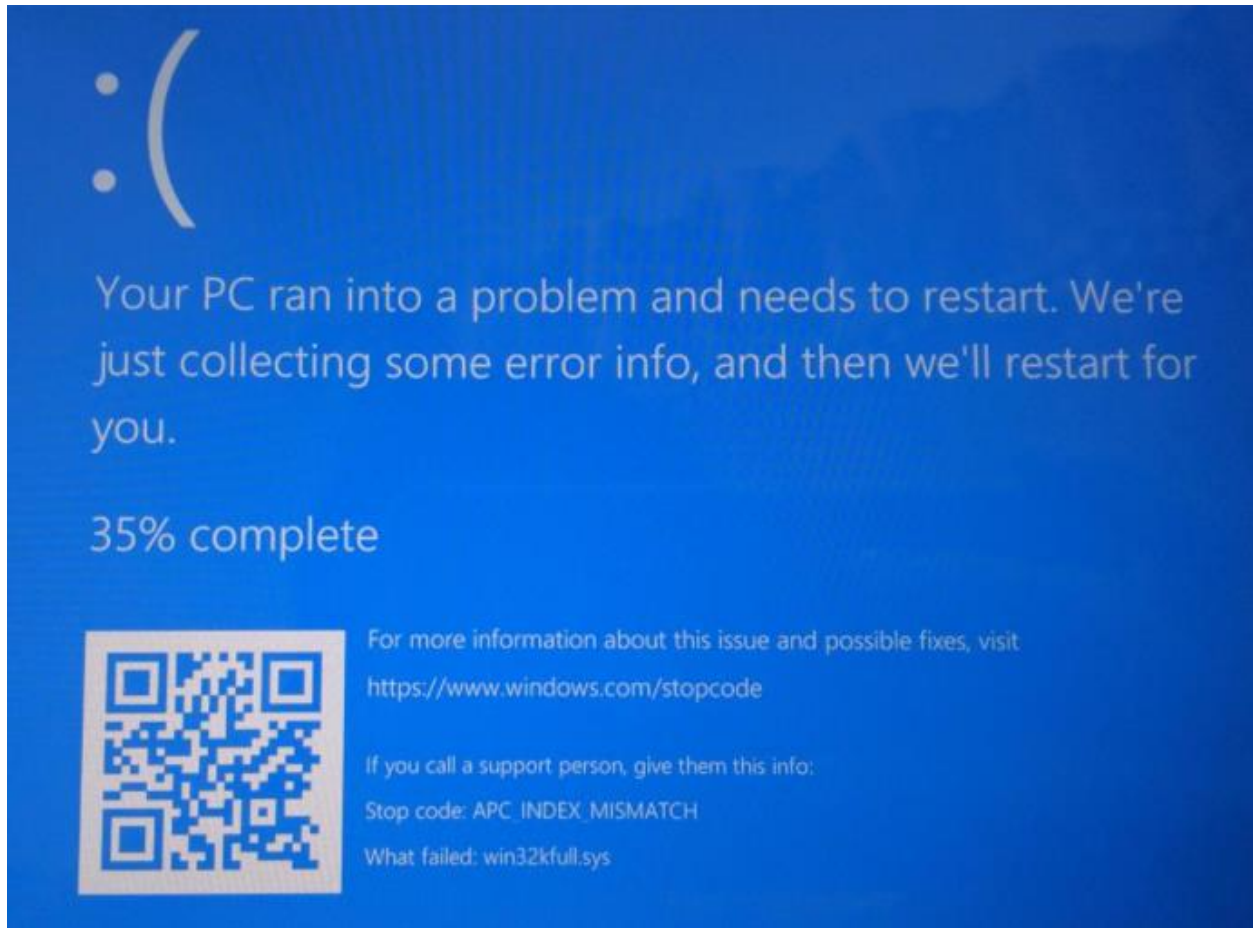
:(

Your PC ran into a problem and needs to restart. We're just collecting some error info, and then we'll restart for you.

35% complete

For more information about this issue and possible fixes, visit https://www.windows.com/stopcode

If you call a support person, give them this info:
Stop code: APC_INDEX_MISMATCH
What failed: win32kfull.sys